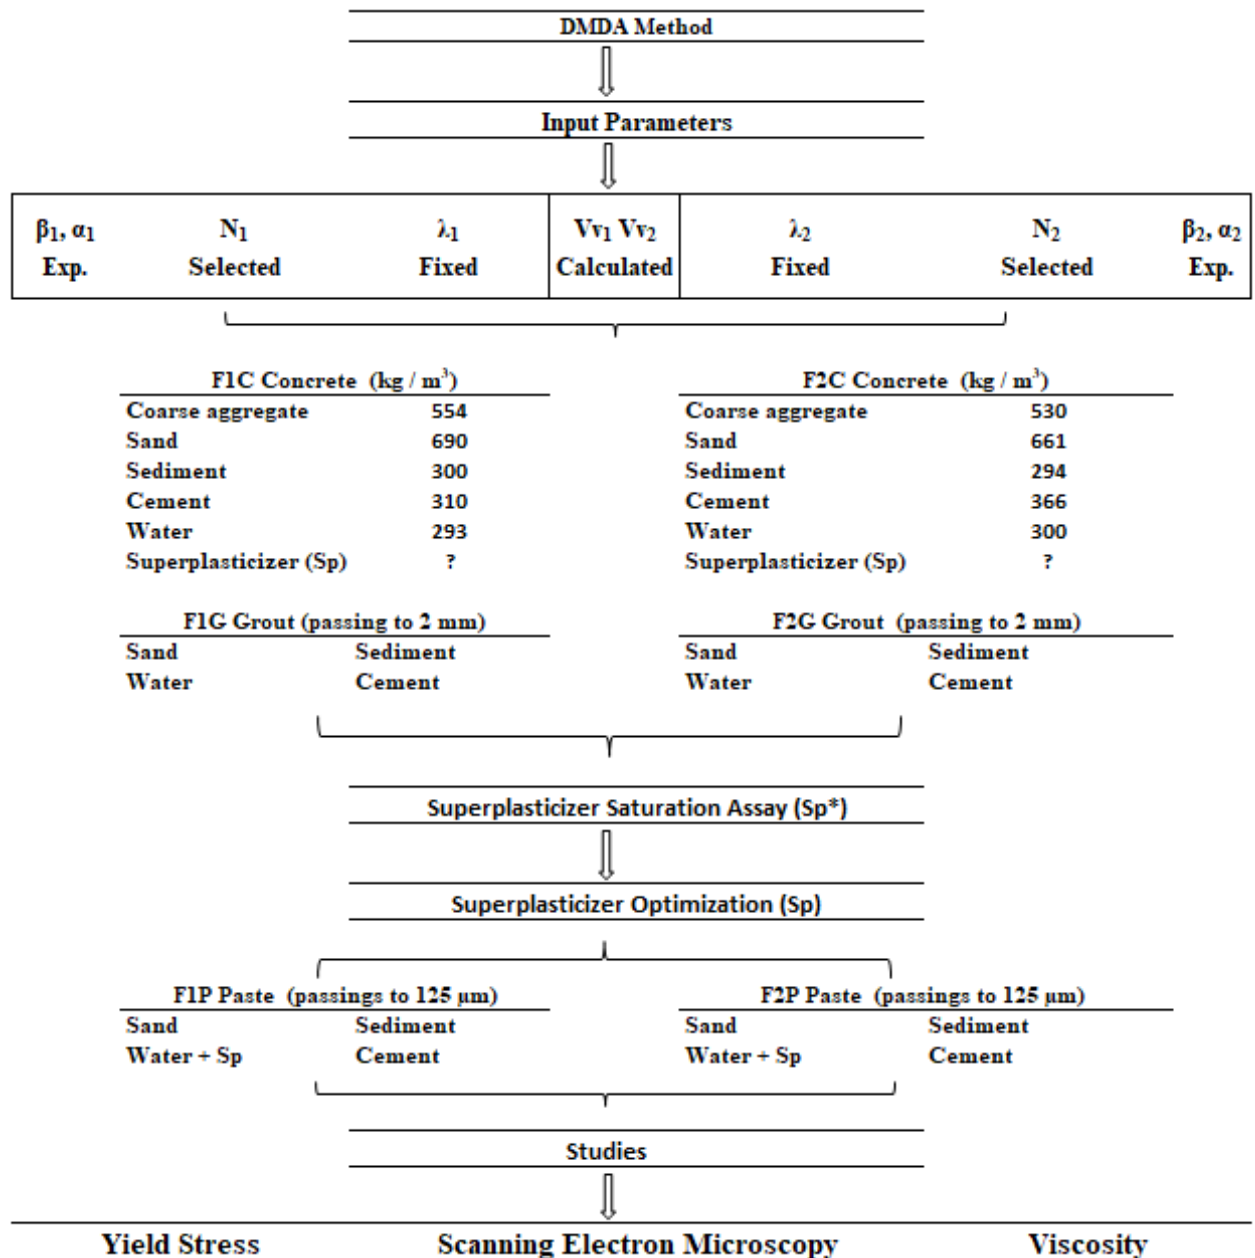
DMDA Method

Input Parameters

| $\beta_1, \alpha_1$ Exp. | $N_1$ Selected | $\lambda_1$ Fixed | $Vv_1$ $Vv_2$ Calculated | $\lambda_2$ Fixed | $N_2$ Selected | $\beta_2, \alpha_2$ Exp. |
|---|---|---|---|---|---|---|

F1C Concrete (kg / m$^3$)

| | |
|---|---|
| Coarse aggregate | 554 |
| Sand | 690 |
| Sediment | 300 |
| Cement | 310 |
| Water | 293 |
| Superplasticizer (Sp) | ? |

F2C Concrete (kg / m$^3$)

| | |
|---|---|
| Coarse aggregate | 530 |
| Sand | 661 |
| Sediment | 294 |
| Cement | 366 |
| Water | 300 |
| Superplasticizer (Sp) | ? |

F1G Grout (passing to 2 mm)
Sand Sediment
Water Cement

F2G Grout (passing to 2 mm)
Sand Sediment
Water Cement

Superplasticizer Saturation Assay (Sp*)

Superplasticizer Optimization (Sp)

F1P Paste (passings to 125 µm)
Sand Sediment
Water + Sp Cement

F2P Paste (passings to 125 µm)
Sand Sediment
Water + Sp Cement

Studies

Yield Stress Scanning Electron Microscopy Viscosity